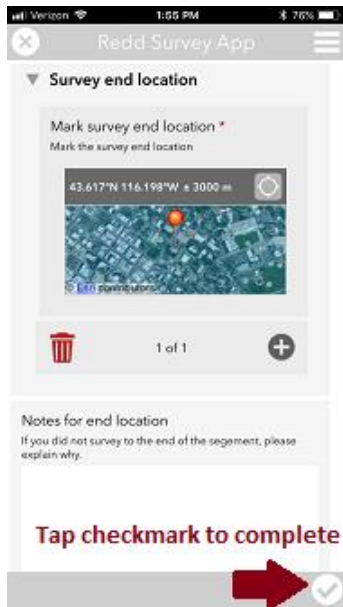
Verizon 1:55 PM 76%

Redd Survey App

Survey end location

Mark survey end location *
Mark the survey end location

43.617°N 116.198°W ± 3000 m

© Esri contributors

1 of 1

Notes for end location
If you did not survey to the end of the segement, please explain why.

Tap checkmark to complete